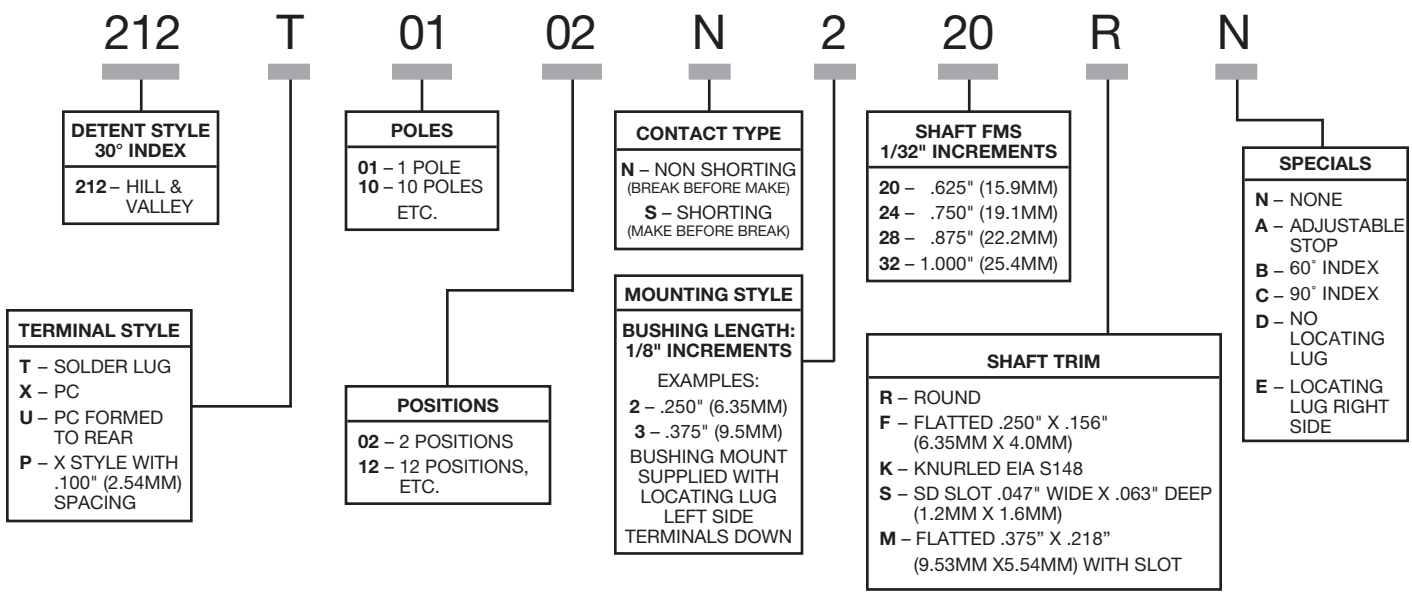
212 T 01 02 N 2 20 R N

DETENT STYLE
30° INDEX

212 – HILL & VALLEY

POLES

01 – 1 POLE
10 – 10 POLES
ETC.

CONTACT TYPE

N – NON SHORTING
(BREAK BEFORE MAKE)
S – SHORTING
(MAKE BEFORE BREAK)

SHAFT FMS
1/32" INCREMENTS

20 – .625" (15.9MM)
24 – .750" (19.1MM)
28 – .875" (22.2MM)
32 – 1.000" (25.4MM)

SPECIALS

N – NONE
A – ADJUSTABLE STOP
B – 60˚ INDEX
C – 90˚ INDEX
D – NO LOCATING LUG
E – LOCATING LUG RIGHT SIDE

TERMINAL STYLE

T – SOLDER LUG
X – PC
U – PC FORMED TO REAR
P – X STYLE WITH .100" (2.54MM) SPACING

POSITIONS

02 – 2 POSITIONS
12 – 12 POSITIONS, ETC.

MOUNTING STYLE

BUSHING LENGTH:
1/8" INCREMENTS

EXAMPLES:
2 – .250" (6.35MM)
3 – .375" (9.5MM)
BUSHING MOUNT SUPPLIED WITH LOCATING LUG LEFT SIDE TERMINALS DOWN

SHAFT TRIM

R – ROUND
F – FLATTED .250" X .156" (6.35MM X 4.0MM)
K – KNURLED EIA S148
S – SD SLOT .047" WIDE X .063" DEEP (1.2MM X 1.6MM)
M – FLATTED .375" X .218" (9.53MM X5.54MM) WITH SLOT